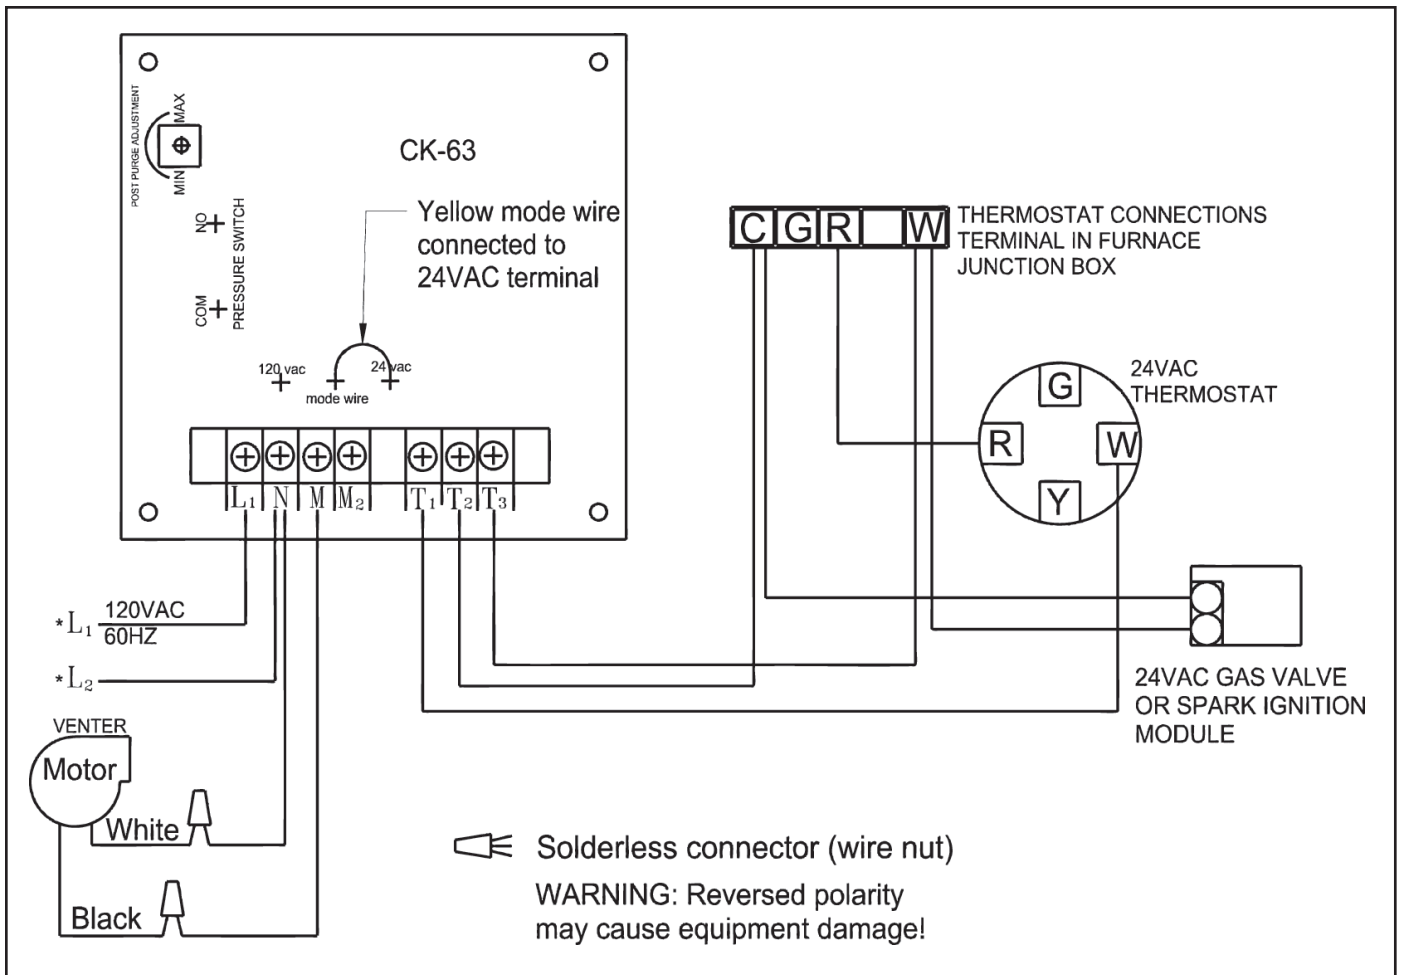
POST PURGE ADJUSTMENT
MIN
MAX

CK-63

NO
COM
PRESSURE SWITCH

Yellow mode wire connected to 24VAC terminal

120 vac
mode wire
24 vac

$L_1$ N M $M_2$ $T_1$ $T_2$ $T_3$

C G R W
THERMOSTAT CONNECTIONS TERMINAL IN FURNACE JUNCTION BOX

24VAC THERMOSTAT
G
R
W
Y

$*L_1$ 120VAC 60HZ
$*L_2$

VENTER
Motor
White
Black

24VAC GAS VALVE OR SPARK IGNITION MODULE

Solderless connector (wire nut)
WARNING: Reversed polarity may cause equipment damage!